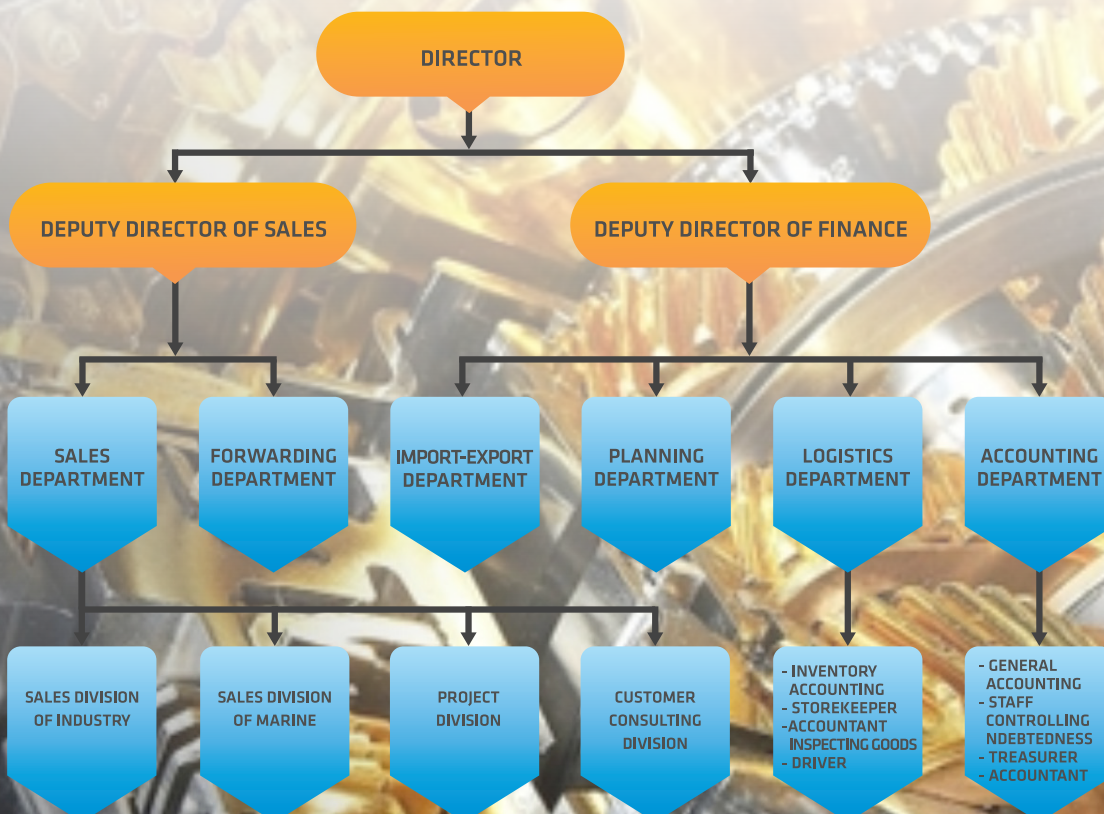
DIRECTOR

DEPUTY DIRECTOR OF SALES

DEPUTY DIRECTOR OF FINANCE

SALES DEPARTMENT

FORWARDING DEPARTMENT

IMPORT-EXPORT DEPARTMENT

PLANNING DEPARTMENT

LOGISTICS DEPARTMENT

ACCOUNTING DEPARTMENT

SALES DIVISION OF INDUSTRY

SALES DIVISION OF MARINE

PROJECT DIVISION

CUSTOMER CONSULTING DIVISION

- INVENTORY ACCOUNTING
- STOREKEEPER
-ACCOUNTANT INSPECTING GOODS
- DRIVER

- GENERAL ACCOUNTING
- STAFF CONTROLLING NDEBTEDNESS
- TREASURER
- ACCOUNTANT